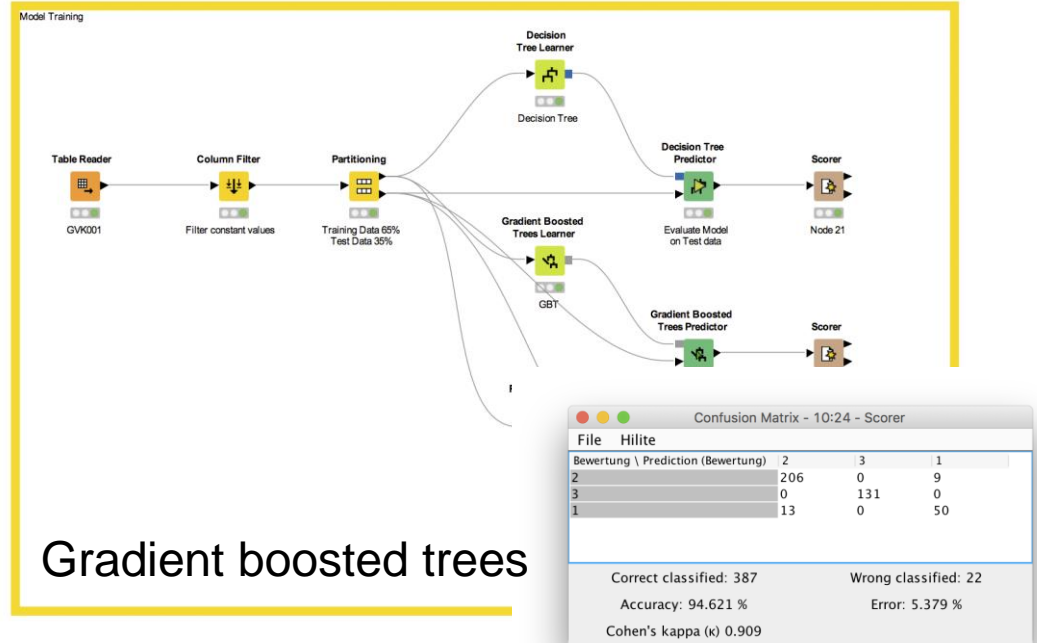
Model Training

Decision Tree Learner

Decision Tree

Table Reader

GVK001

Column Filter

Filter constant values

Partitioning

Training Data 65% Test Data 35%

Decision Tree Predictor

Evaluate Model on Test data

Scorer

Node 21

Gradient Boosted Trees Learner

GBT

Gradient Boosted Trees Predictor

Scorer

Confusion Matrix - 10:24 - Scorer

File Hilite

| Bewertung \ Prediction (Bewertung) | 2 | 3 | 1 |
|---|---|---|---|
| 2 | 206 | 0 | 9 |
| 3 | 0 | 131 | 0 |
| 1 | 13 | 0 | 50 |

Correct classified: 387

Wrong classified: 22

Accuracy: 94.621 %

Error: 5.379 %

Cohen's kappa (κ) 0.909

Gradient boosted trees